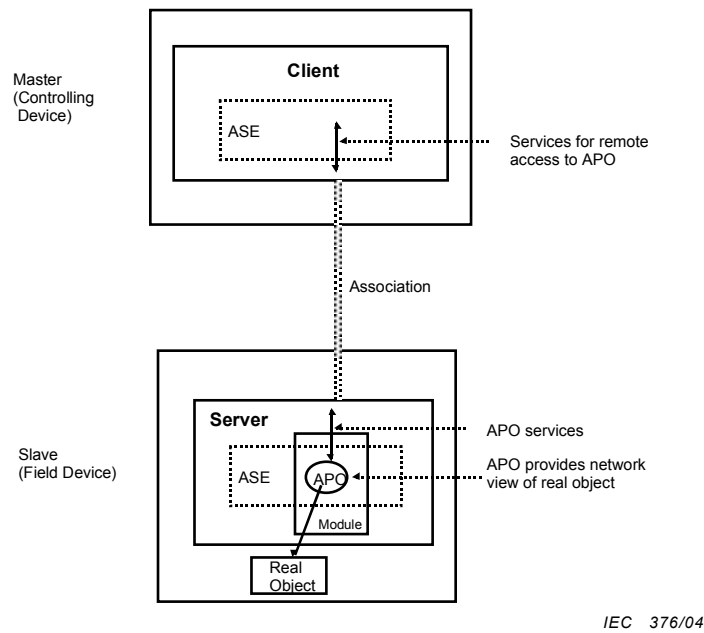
Master (Controlling Device)

Client

ASE

Services for remote access to APO

Association

Slave (Field Device)

Server

APO services

ASE

APO

APO provides network view of real object

Module

Real Object

IEC 376/04